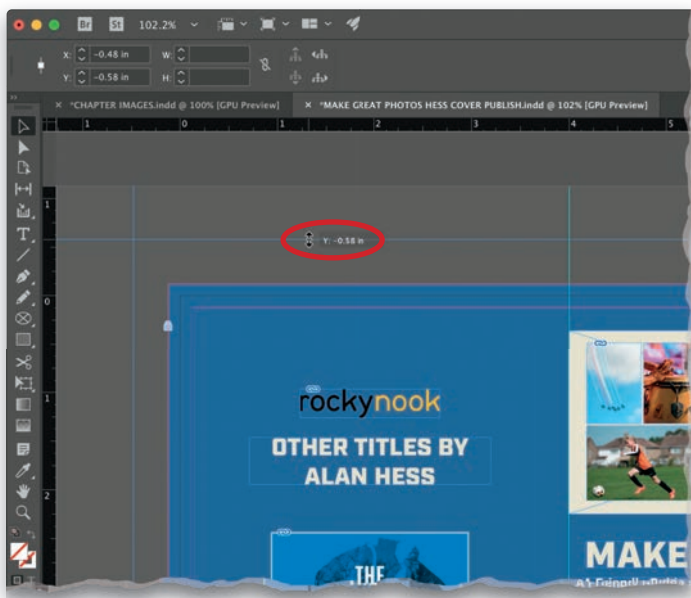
Br St 102.2%

X: -0.48 in
Y: -0.58 in
W:
H:

× *CHAPTER IMAGES.indd @ 100% [GPU Preview]
× *MAKE GREAT PHOTOS HESS COVER PUBLISH.indd @ 102% [GPU Preview]

1 0 1 2 3 4 5

Y: -0.58 in

rockynook

OTHER TITLES BY ALAN HESS

THE

MAKE